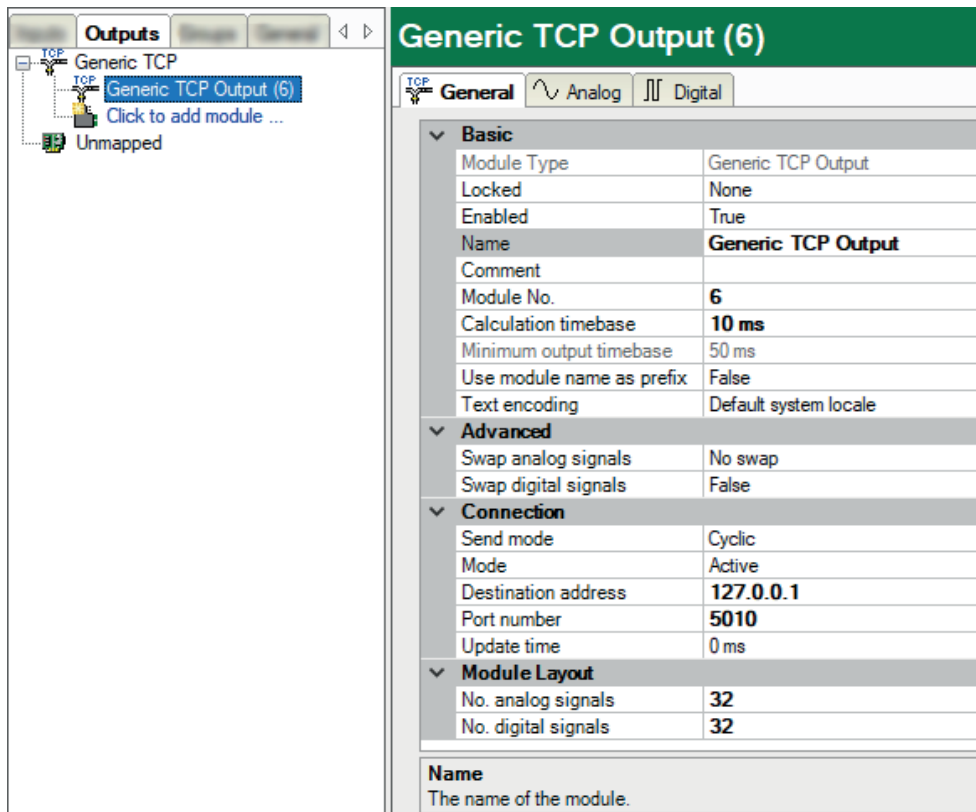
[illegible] Outputs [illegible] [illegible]

Generic TCP
Generic TCP Output (6)
Click to add module ...
Unmapped

Generic TCP Output (6)

General Analog Digital

| | |
|---|---|
| **Basic** | |
| Module Type | Generic TCP Output |
| Locked | None |
| Enabled | True |
| Name | **Generic TCP Output** |
| Comment | |
| Module No. | **6** |
| Calculation timebase | **10 ms** |
| Minimum output timebase | 50 ms |
| Use module name as prefix | False |
| Text encoding | Default system locale |
| **Advanced** | |
| Swap analog signals | No swap |
| Swap digital signals | False |
| **Connection** | |
| Send mode | Cyclic |
| Mode | Active |
| Destination address | **127.0.0.1** |
| Port number | **5010** |
| Update time | 0 ms |
| **Module Layout** | |
| No. analog signals | **32** |
| No. digital signals | **32** |

**Name**
The name of the module.